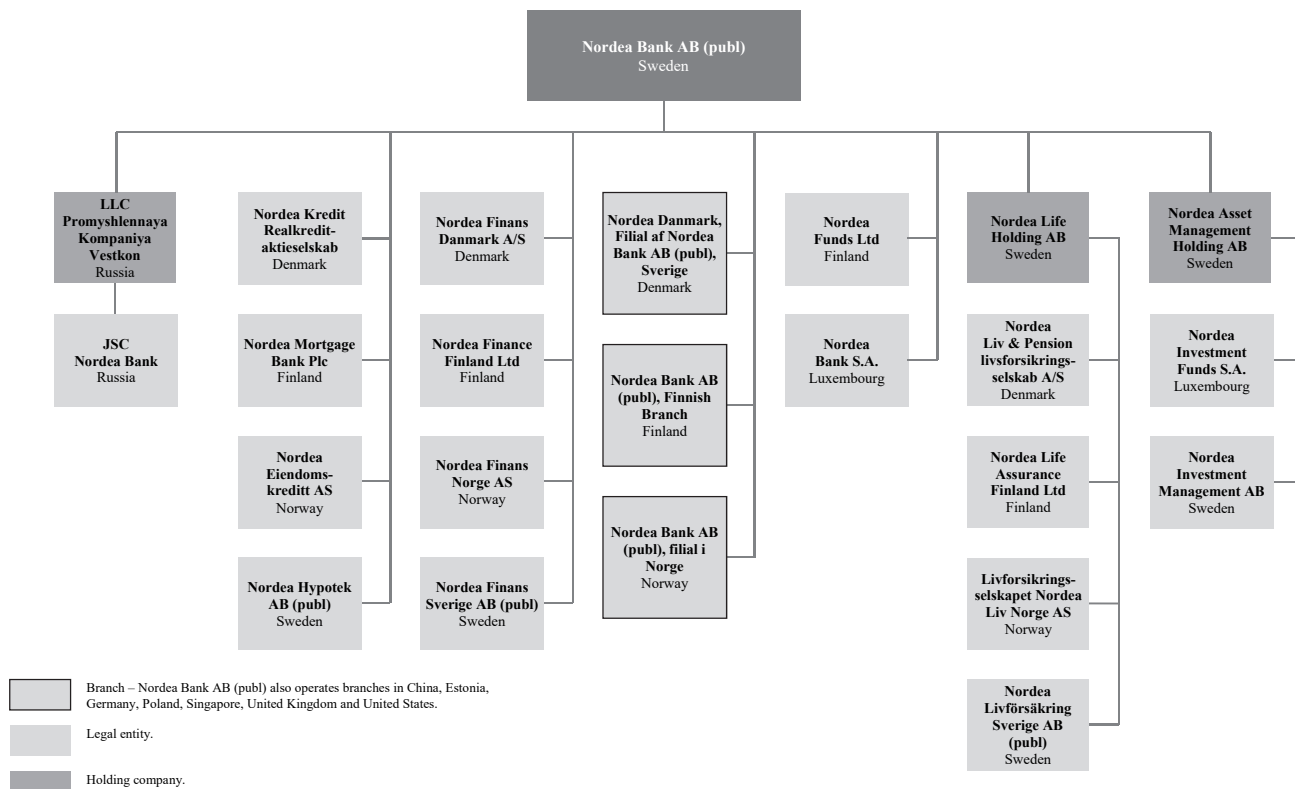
Nordea Bank AB (publ)
Sweden

LLC Promyshlennaya Kompaniya Vestkon
Russia

JSC Nordea Bank
Russia

Nordea Kredit Realkreditaktieselskab
Denmark

Nordea Mortgage Bank Plc
Finland

Nordea Eiendomskreditt AS
Norway

Nordea Hypotek AB (publ)
Sweden

Nordea Finans Danmark A/S
Denmark

Nordea Finance Finland Ltd
Finland

Nordea Finans Norge AS
Norway

Nordea Finans Sverige AB (publ)
Sweden

Nordea Danmark, Filial af Nordea Bank AB (publ), Sverige
Denmark

Nordea Bank AB (publ), Finnish Branch
Finland

Nordea Bank AB (publ), filial i Norge
Norway

Nordea Funds Ltd
Finland

Nordea Bank S.A.
Luxembourg

Nordea Life Holding AB
Sweden

Nordea Liv & Pension livsforsikringsselskab A/S
Denmark

Nordea Life Assurance Finland Ltd
Finland

Livforsikringsselskapet Nordea Liv Norge AS
Norway

Nordea Livförsäkring Sverige AB (publ)
Sweden

Nordea Asset Management Holding AB
Sweden

Nordea Investment Funds S.A.
Luxembourg

Nordea Investment Management AB
Sweden

Branch – Nordea Bank AB (publ) also operates branches in China, Estonia, Germany, Poland, Singapore, United Kingdom and United States.

Legal entity.

Holding company.